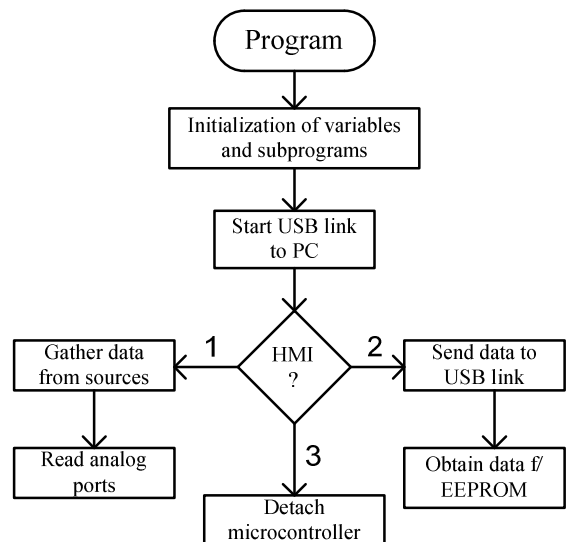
Program

Initialization of variables and subprograms

Start USB link to PC

HMI ?

1

Gather data from sources

Read analog ports

2

Send data to USB link

Obtain data f/ EEPROM

3

Detach microcontroller